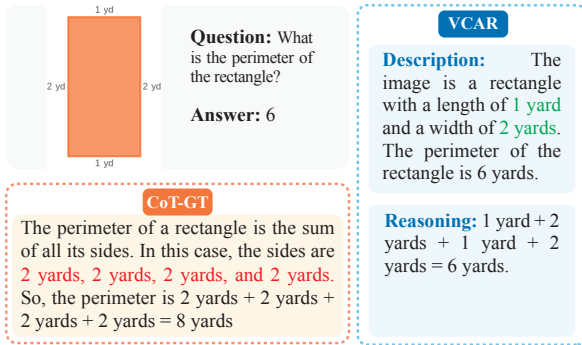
1 yd

2 yd

2 yd

1 yd

**Question:** What is the perimeter of the rectangle?

**Answer:** 6

CoT-GT

The perimeter of a rectangle is the sum of all its sides. In this case, the sides are 2 yards, 2 yards, 2 yards, and 2 yards. So, the perimeter is 2 yards + 2 yards + 2 yards + 2 yards = 8 yards

VCAR

**Description:** The image is a rectangle with a length of 1 yard and a width of 2 yards. The perimeter of the rectangle is 6 yards.

**Reasoning:** 1 yard + 2 yards + 1 yard + 2 yards = 6 yards.